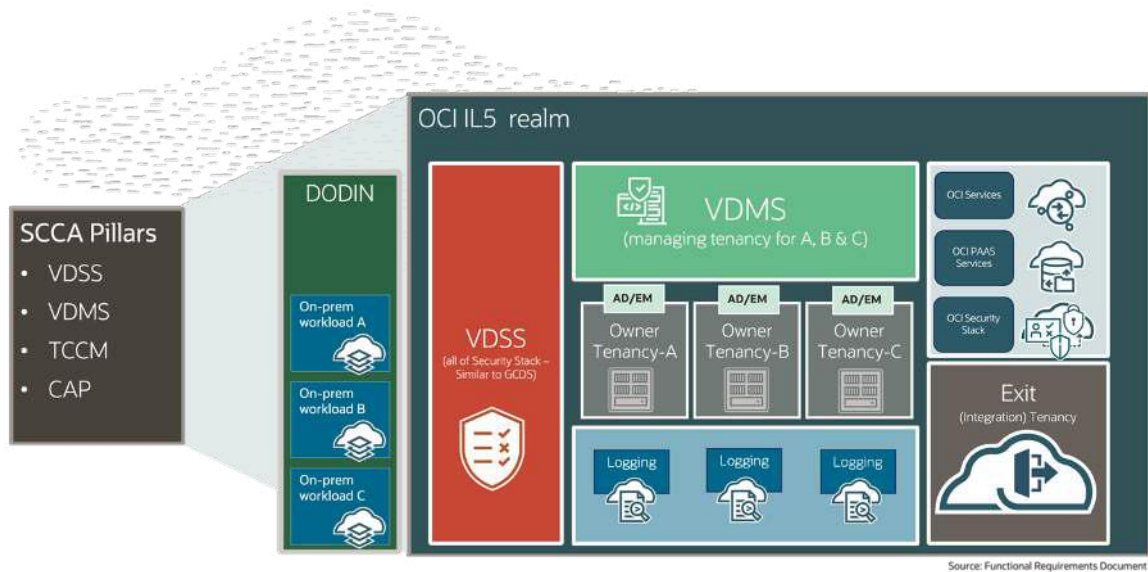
SCCA Pillars
• VDSS
• VDMS
• TCCM
• CAP

DODIN

On-prem workload A

On-prem workload B

On-prem workload C

OCI IL5 realm

VDSS
(all of Security Stack – Similar to GCDS)

VDMS
(managing tenancy for A, B & C)

AD/EM
Owner Tenancy-A

AD/EM
Owner Tenancy-B

AD/EM
Owner Tenancy-C

Logging

Logging

Logging

OCI Services

OCI PAAS Services

OCI Security Stack

Exit
(Integration) Tenancy

Source: Functional Requirements Document